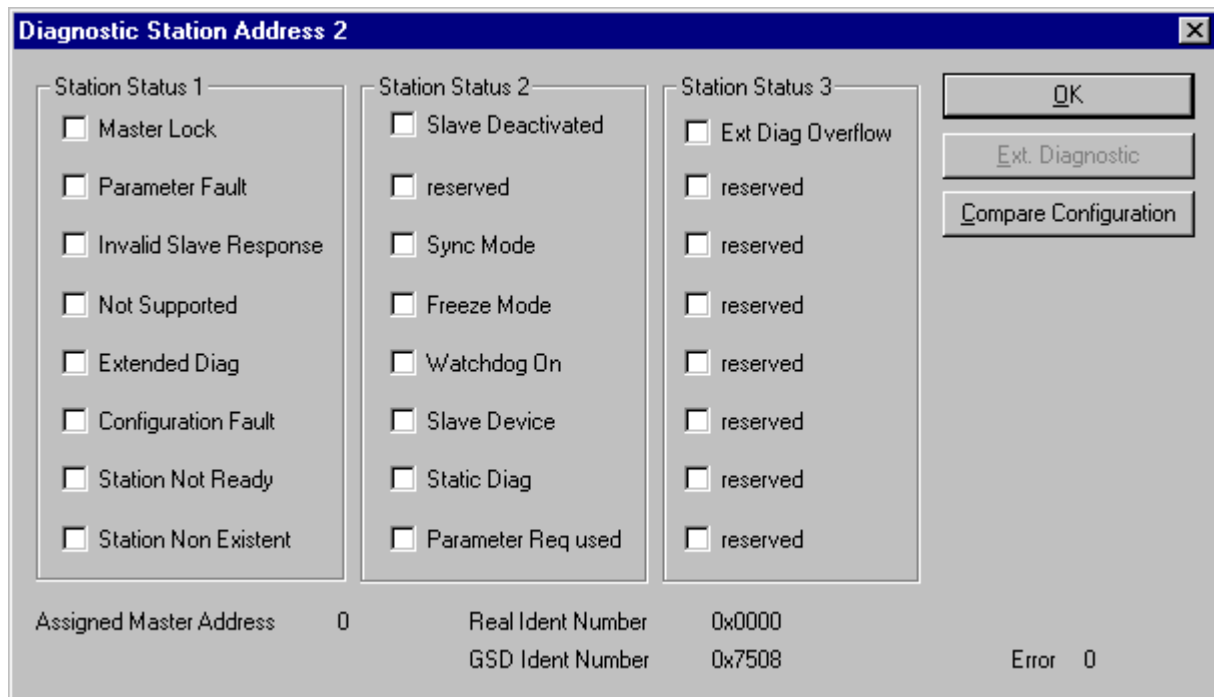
Diagnostic Station Address 2

Station Status 1
Master Lock
Parameter Fault
Invalid Slave Response
Not Supported
Extended Diag
Configuration Fault
Station Not Ready
Station Non Existent

Station Status 2
Slave Deactivated
reserved
Sync Mode
Freeze Mode
Watchdog On
Slave Device
Static Diag
Parameter Req used

Station Status 3
Ext Diag Overflow
reserved
reserved
reserved
reserved
reserved
reserved
reserved

OK
Ext. Diagnostic
Compare Configuration

Assigned Master Address 0
Real Ident Number 0x0000
GSD Ident Number 0x7508
Error 0